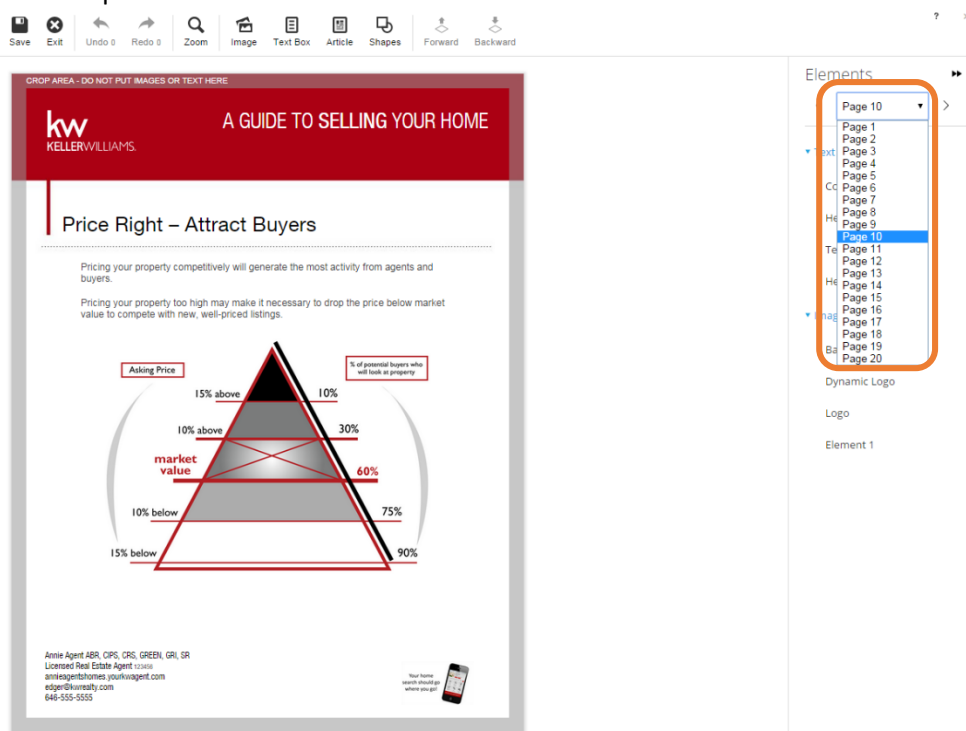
Save Exit Undo 0 Redo 0 Zoom Image Text Box Article Shapes Forward Backward

?

CROP AREA - DO NOT PUT IMAGES OR TEXT HERE

kw KELLERWILLIAMS.

A GUIDE TO SELLING YOUR HOME

Price Right – Attract Buyers

Pricing your property competitively will generate the most activity from agents and buyers.

Pricing your property too high may make it necessary to drop the price below market value to compete with new, well-priced listings.

Asking Price

% of potential buyers who will look at property

15% above
10%
10% above
30%
market value
60%
10% below
75%
15% below
90%

Annie Agent ABR, CIPS, CRS, GREEN, GRI, SR
Licensed Real Estate Agent 123456
annieagentshomes.yourkwagent.com
edger@kwrealty.com
646-555-5555

Your home search should go where you go!

Elements

Page 10
Page 1
Page 2
Page 3
Page 4
Page 5
Page 6
Page 7
Page 8
Page 9
Page 10
Page 11
Page 12
Page 13
Page 14
Page 15
Page 16
Page 17
Page 18
Page 19
Page 20

Text
Co
He
Te
He
Imag
Ba
Dynamic Logo
Logo
Element 1